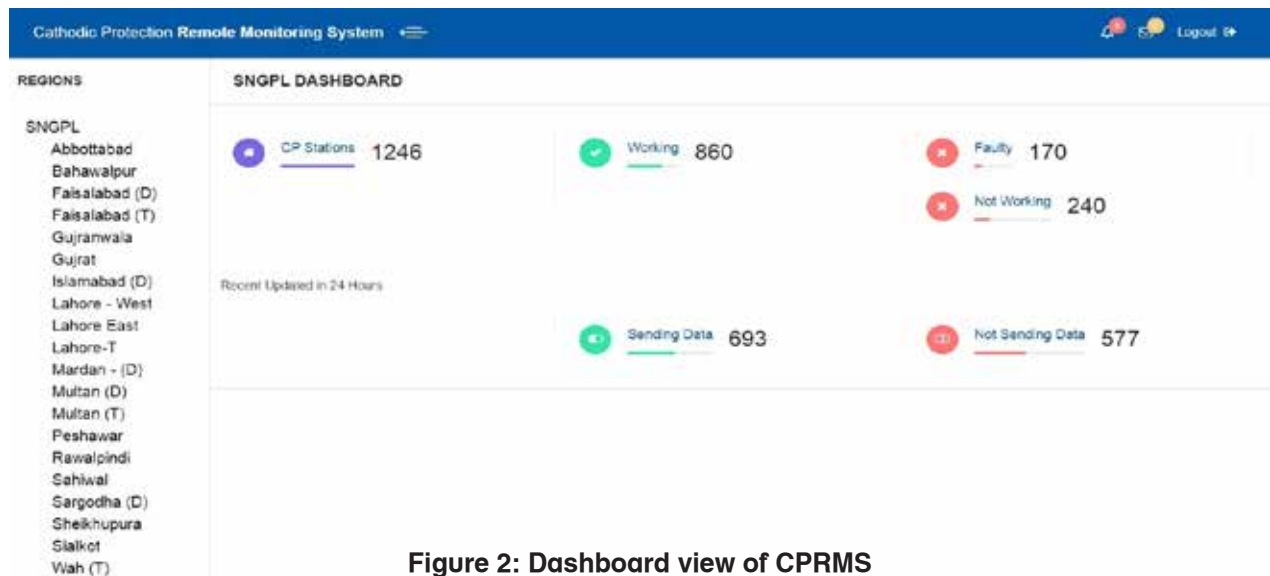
Cathodic Protection Remote Monitoring System

Logout

REGIONS

SNGPL DASHBOARD

SNGPL
Abbottabad
Bahawalpur
Faisalabad (D)
Faisalabad (T)
Gujranwala
Gujrat
Islamabad (D)
Lahore - West
Lahore East
Lahore-T
Mardan - (D)
Multan (D)
Multan (T)
Peshawar
Rawalpindi
Sahiwal
Sargodha (D)
Sheikhupura
Sialkot
Wah (T)

CP Stations 1246

Working 860

Faulty 170

Not Working 240

Recent Updated in 24 Hours

Sending Data 693

Not Sending Data 577

Figure 2: Dashboard view of CPRMS